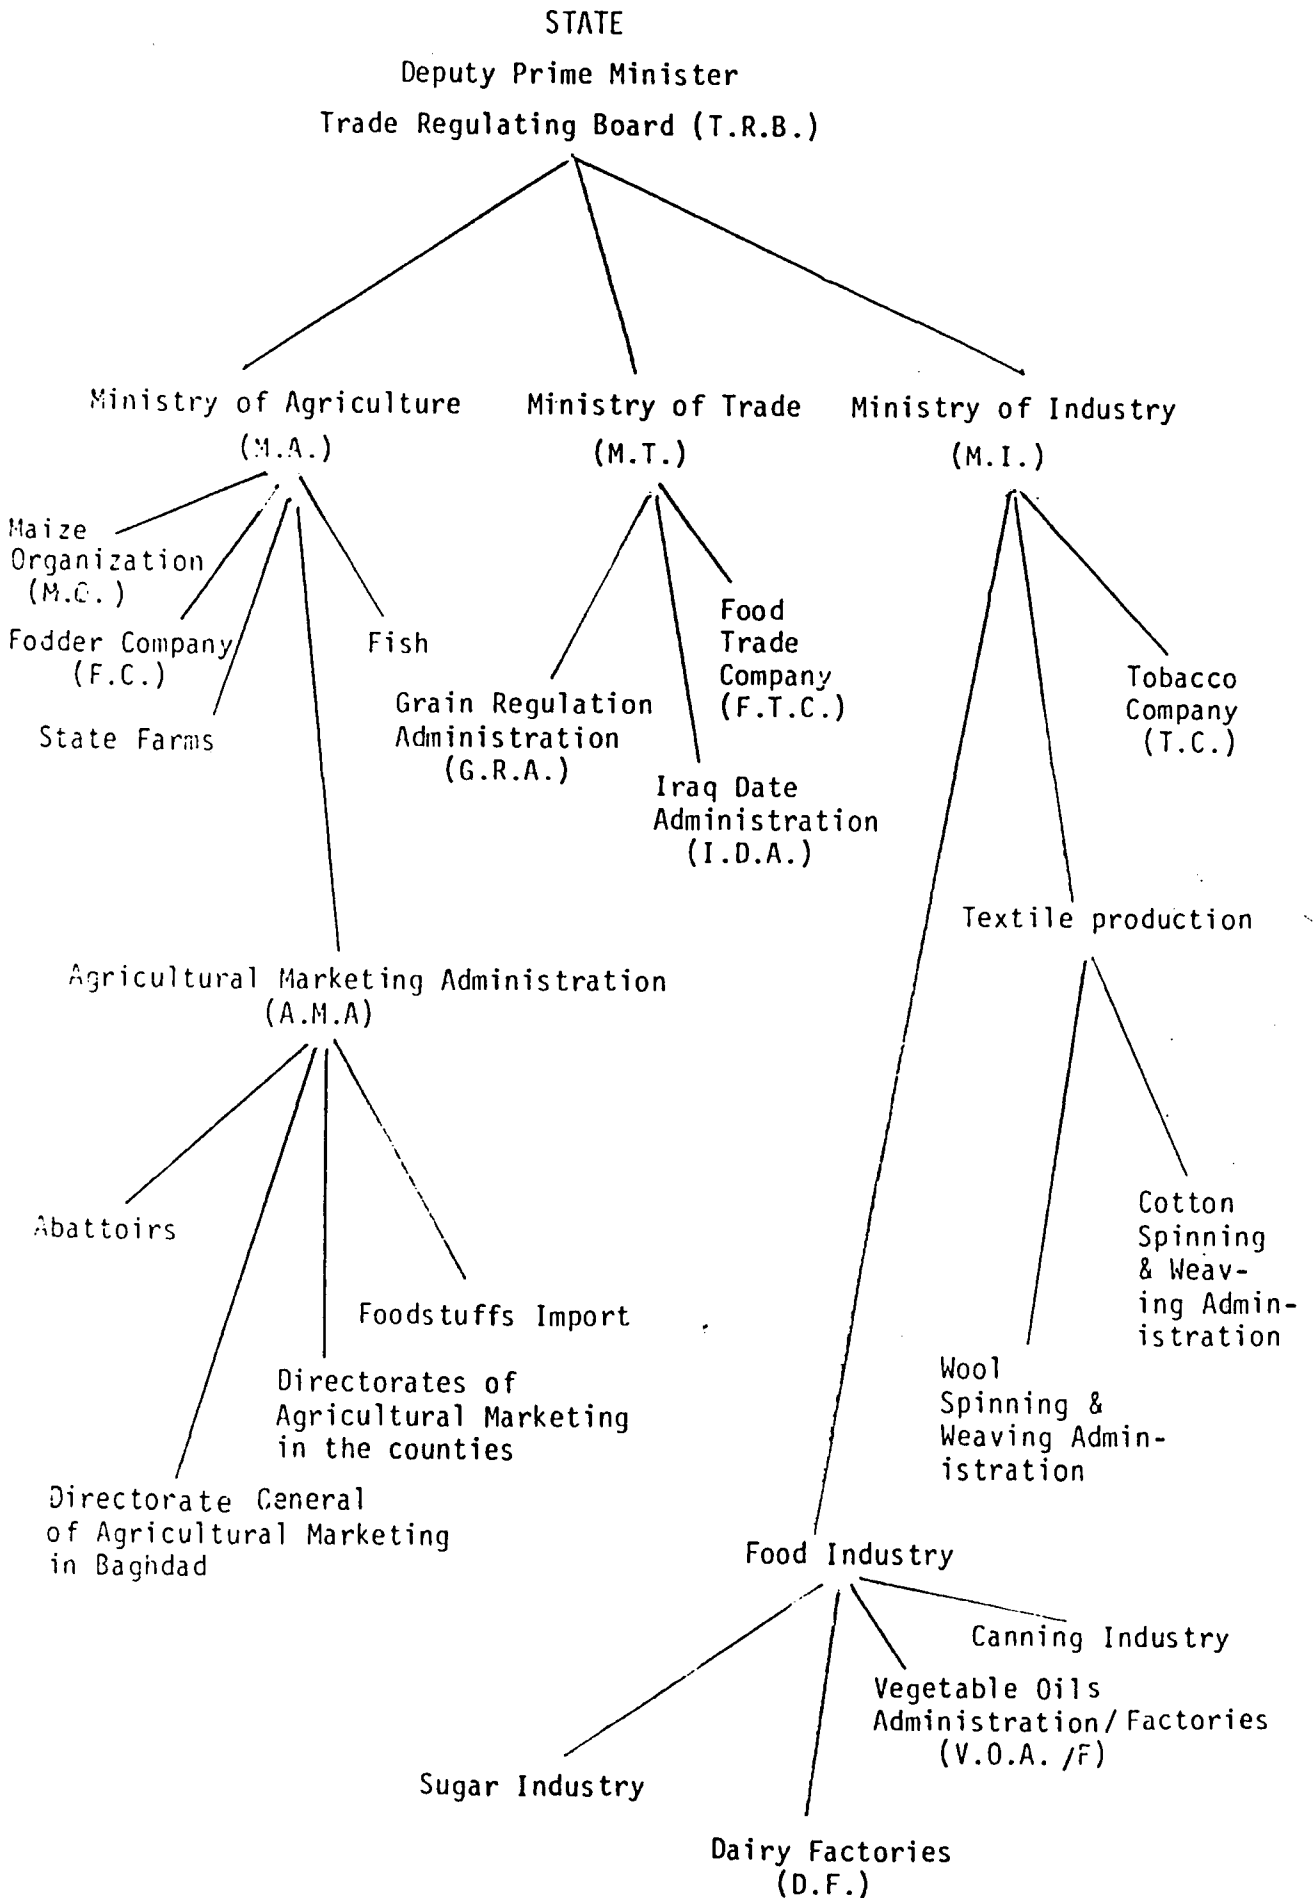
STATE

Deputy Prime Minister

Trade Regulating Board (T.R.B.)

Ministry of Agriculture (M.A.)

Ministry of Trade (M.T.)

Ministry of Industry (M.I.)

Maize Organization (M.O.)

Fodder Company (F.C.)

State Farms

Fish

Grain Regulation Administration (G.R.A.)

Food Trade Company (F.T.C.)

Iraq Date Administration (I.D.A.)

Tobacco Company (T.C.)

Textile production

Agricultural Marketing Administration (A.M.A)

Cotton Spinning & Weaving Administration

Abattoirs

Foodstuffs Import

Wool Spinning & Weaving Administration

Directorates of Agricultural Marketing in the counties

Directorate General of Agricultural Marketing in Baghdad

Food Industry

Canning Industry

Vegetable Oils Administration/ Factories (V.O.A. /F)

Sugar Industry

Dairy Factories (D.F.)